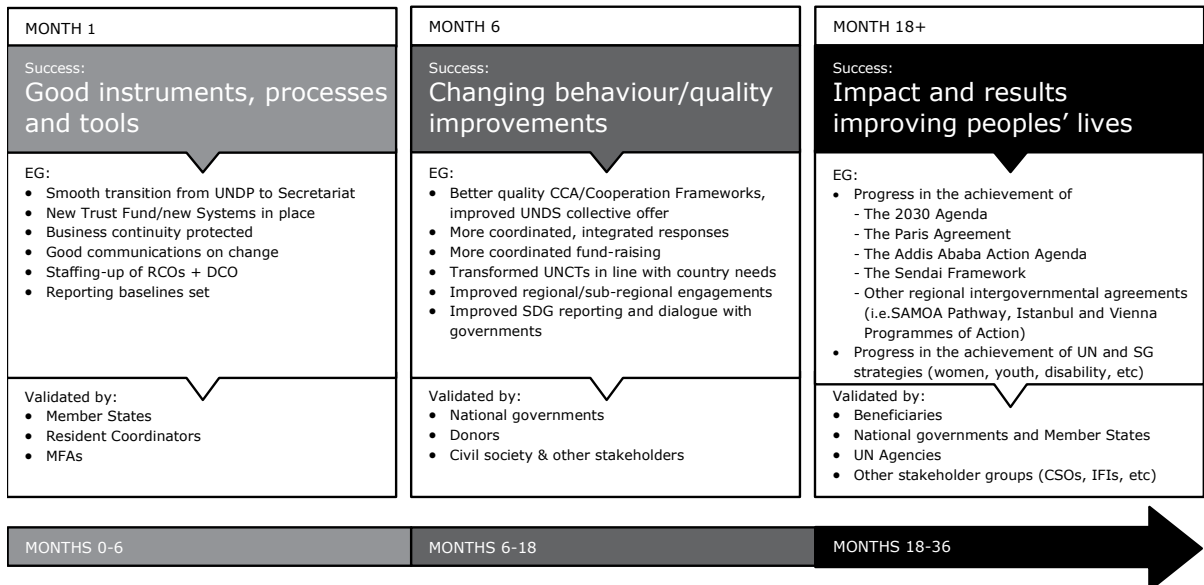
MONTH 1

Success:
Good instruments, processes and tools

EG:
- Smooth transition from UNDP to Secretariat
- New Trust Fund/new Systems in place
- Business continuity protected
- Good communications on change
- Staffing-up of RCOs + DCO
- Reporting baselines set

Validated by:
- Member States
- Resident Coordinators
- MFAs

MONTH 6

Success:
Changing behaviour/quality improvements

EG:
- Better quality CCA/Cooperation Frameworks, improved UNDS collective offer
- More coordinated, integrated responses
- More coordinated fund-raising
- Transformed UNCTs in line with country needs
- Improved regional/sub-regional engagements
- Improved SDG reporting and dialogue with governments

Validated by:
- National governments
- Donors
- Civil society & other stakeholders

MONTH 18+

Success:
Impact and results improving peoples' lives

EG:
- Progress in the achievement of
 - The 2030 Agenda
 - The Paris Agreement
 - The Addis Ababa Action Agenda
 - The Sendai Framework
 - Other regional intergovernmental agreements (i.e.SAMOA Pathway, Istanbul and Vienna Programmes of Action)
- Progress in the achievement of UN and SG strategies (women, youth, disability, etc)

Validated by:
- Beneficiaries
- National governments and Member States
- UN Agencies
- Other stakeholder groups (CSOs, IFIs, etc)

MONTHS 0-6
MONTHS 6-18
MONTHS 18-36